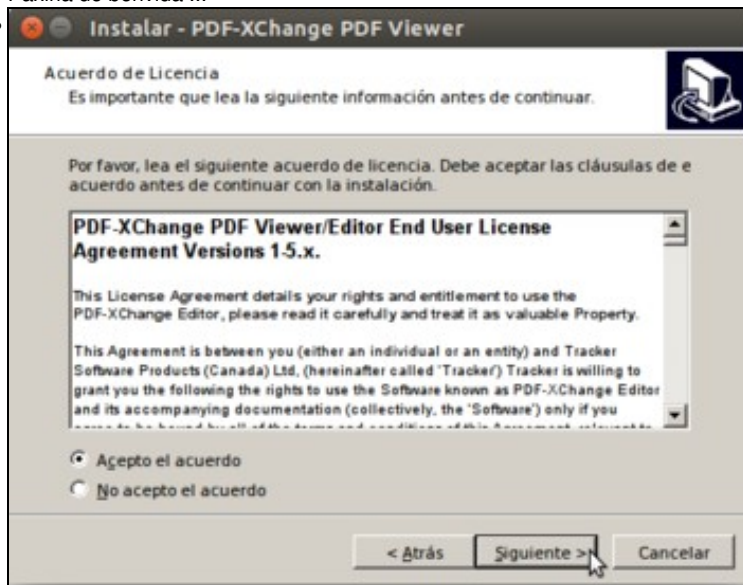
Instalar - PDF-XChange PDF Viewer

Acuerdo de Licencia
Es importante que lea la siguiente información antes de continuar.

Por favor, lea el siguiente acuerdo de licencia. Debe aceptar las cláusulas de e acuerdo antes de continuar con la instalación.

PDF-XChange PDF Viewer/Editor End User License Agreement Versions 1-5.x.

This License Agreement details your rights and entitlement to use the PDF-XChange Editor, please read it carefully and treat it as valuable Property.

This Agreement is between you (either an individual or an entity) and Tracker Software Products (Canada) Ltd, (hereinafter called 'Tracker') Tracker is willing to grant you the following the rights to use the Software known as PDF-XChange Editor and its accompanying documentation (collectively, the 'Software') only if you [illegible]

Acepto el acuerdo
No acepto el acuerdo

< Atrás
Siguiente >
Cancelar